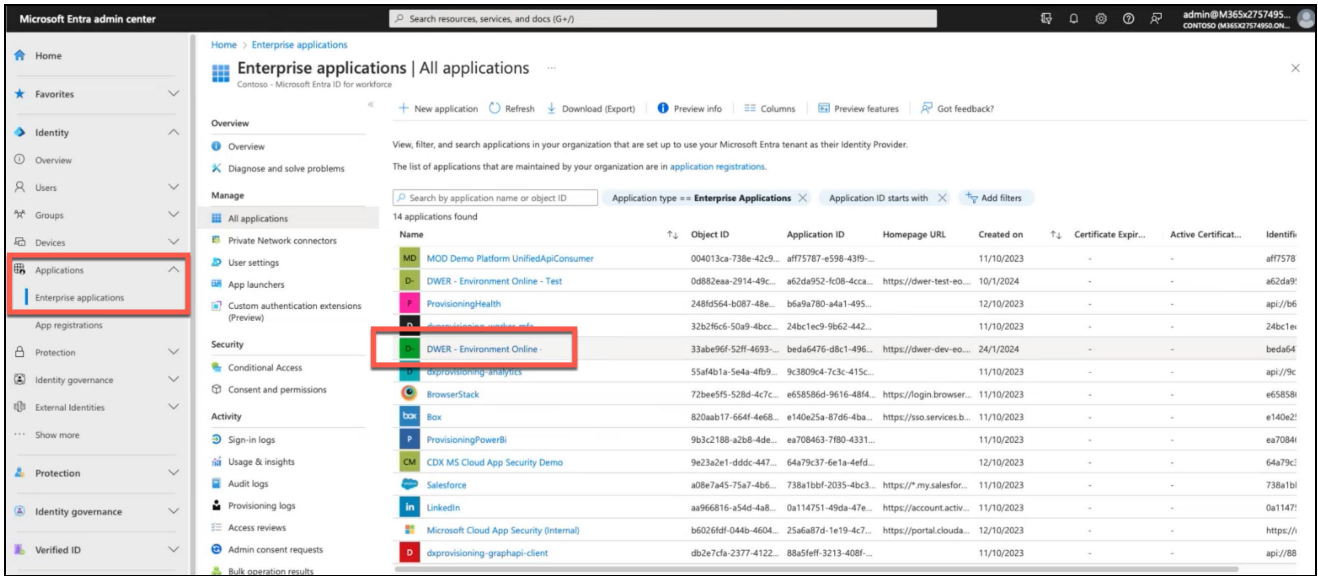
Microsoft Entra admin center

Search resources, services, and docs (G+/)

admin@M365x2757495...
CONTOSO (M365X27574950.ON...

Home
Favorites
Identity
Overview
Users
Groups
Devices
Applications
Enterprise applications
App registrations
Protection
Identity governance
External Identities
Show more
Protection
Identity governance
Verified ID

Home > Enterprise applications

Enterprise applications | All applications ...
Contoso - Microsoft Entra ID for workforce

Overview
Overview
Diagnose and solve problems
Manage
All applications
Private Network connectors
User settings
App launchers
Custom authentication extensions (Preview)
Security
Conditional Access
Consent and permissions
Activity
Sign-in logs
Usage & insights
Audit logs
Provisioning logs
Access reviews
Admin consent requests
Bulk operation results

+ New application | Refresh | Download (Export) | Preview info | Columns | Preview features | Got feedback?

View, filter, and search applications in your organization that are set up to use your Microsoft Entra tenant as their Identity Provider.

The list of applications that are maintained by your organization are in application registrations.

Search by application name or object ID | Application type == Enterprise Applications | Application ID starts with | Add filters

14 applications found

| Name | Object ID | Application ID | Homepage URL | Created on | Certificate Expir... | Active Certificat... | Identifi |
|---|---|---|---|---|---|---|---|
| MD MOD Demo Platform UnifiedApiConsumer | 004013ca-738e-42c9... | aff75787-e598-43f9-... | | 11/10/2023 | - | - | aff7578 |
| D- DWER - Environment Online - Test | 0d882eaa-2914-49c... | a62da952-fc08-4cca... | https://dwer-test-eo... | 10/1/2024 | - | - | a62da9 |
| P ProvisioningHealth | 248fd564-b087-48e... | b6a9a780-a4a1-495... | | 12/10/2023 | - | - | api://b6 |
| D dxprovisioning-worker-mfc | 32b2f6c6-50a9-4bcc... | 24bc1ec9-9b62-442... | | 11/10/2023 | - | - | 24bc1e |
| D- DWER - Environment Online - | 33abe96f-52ff-4693-... | beda6476-d8c1-496... | https://dwer-dev-eo... | 24/1/2024 | - | - | beda64 |
| D dxprovisioning-analytics | 55af4b1a-5e4a-4fb9... | 9c3809c4-7c3c-415c... | | 11/10/2023 | - | - | api://9c |
| BrowserStack | 72bee5f5-528d-4c7c... | e658586d-9616-48f4... | https://login.browser... | 11/10/2023 | - | - | e65858 |
| box Box | 820aab17-664f-4e68... | e140e25a-87d6-4ba... | https://sso.services.b... | 11/10/2023 | - | - | e140e2 |
| P ProvisioningPowerBi | 9b3c2188-a2b8-4de... | ea708463-7f80-4331... | | 11/10/2023 | - | - | ea7084 |
| CM CDX MS Cloud App Security Demo | 9e23a2e1-dddc-447... | 64a79c37-6e1a-4efd... | | 12/10/2023 | - | - | 64a79c |
| Salesforce | a08e7a45-75a7-4b6... | 738a1bbf-2035-4bc3... | https://*.my.salesfor... | 11/10/2023 | - | - | 738a1b |
| in LinkedIn | aa966816-a54d-4a8... | 0a114751-49da-47e... | https://account.activ... | 11/10/2023 | - | - | 0a1147 |
| Microsoft Cloud App Security (Internal) | b6026fdf-044b-4604... | 25a6a87d-1e19-4c7... | https://portal.clouda... | 12/10/2023 | - | - | https:// |
| D dxprovisioning-graphapi-client | db2e7cfa-2377-4122... | 88a5feff-3213-408f-... | | 11/10/2023 | - | - | api://88 |